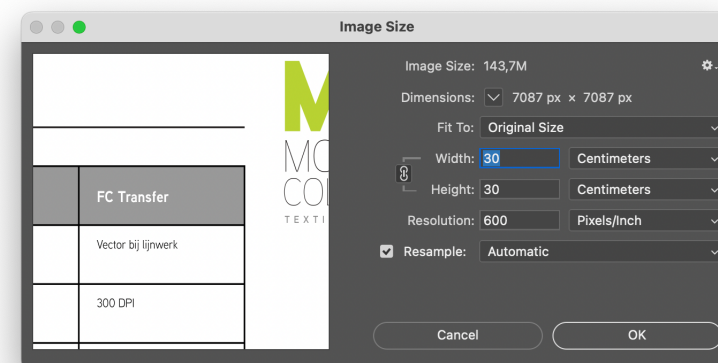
Image Size

M
MO
CO
TEXTI

FC Transfer

Vector bij lijnwerk

300 DPI

Image Size: 143,7M

Dimensions: 7087 px × 7087 px

Fit To: Original Size

Width: 30 Centimeters

Height: 30 Centimeters

Resolution: 600 Pixels/Inch

Resample: Automatic

Cancel

OK